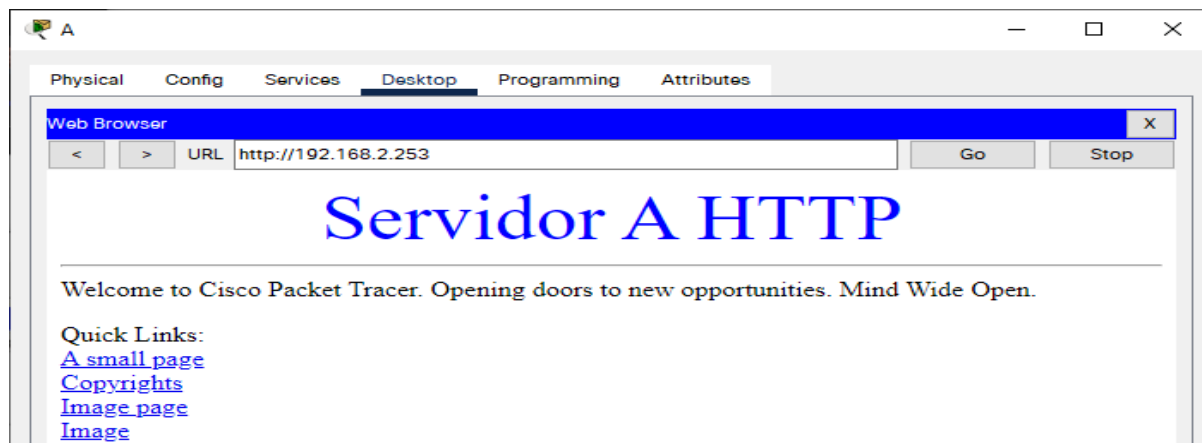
A

Physical Config Services Desktop Programming Attributes

Web Browser

X

< > URL http://192.168.2.253 Go Stop

Servidor A HTTP

Welcome to Cisco Packet Tracer. Opening doors to new opportunities. Mind Wide Open.

Quick Links:
A small page
Copyrights
Image page
Image